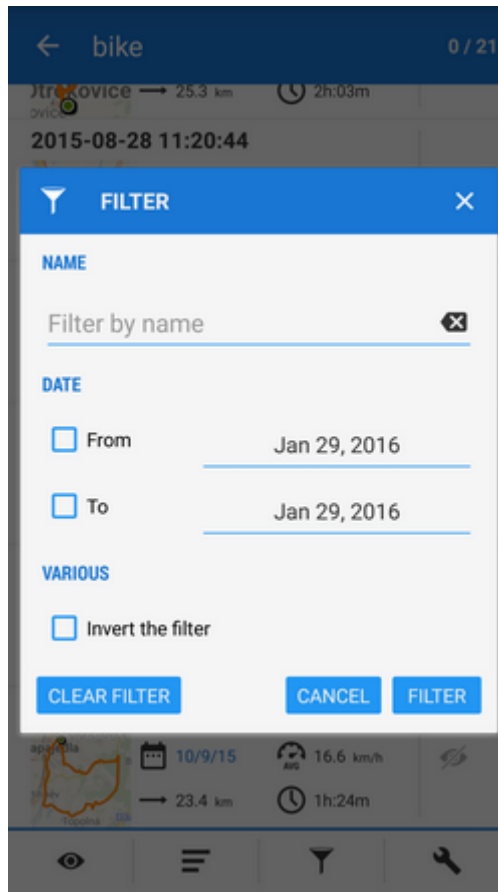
bike

0 / 21

Otrokovice → 25.3 km 2h:03m

2015-08-28 11:20:44

FILTER

NAME

Filter by name

DATE

From Jan 29, 2016

To Jan 29, 2016

VARIOUS

Invert the filter

CLEAR FILTER

CANCEL

FILTER

10/9/15

16.6 km/h

AVG

→ 23.4 km

1h:24m

Topolna